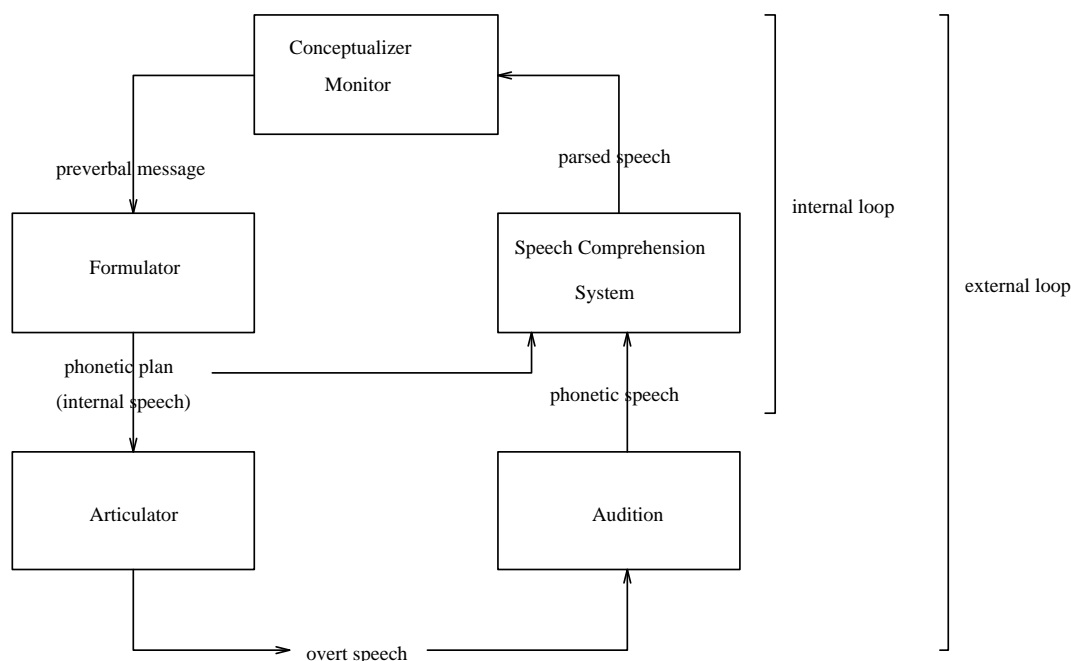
Conceptualizer
Monitor

preverbal message

parsed speech

internal loop

Formulator

Speech Comprehension
System

external loop

phonetic plan
(internal speech)

phonetic speech

Articulator

Audition

overt speech